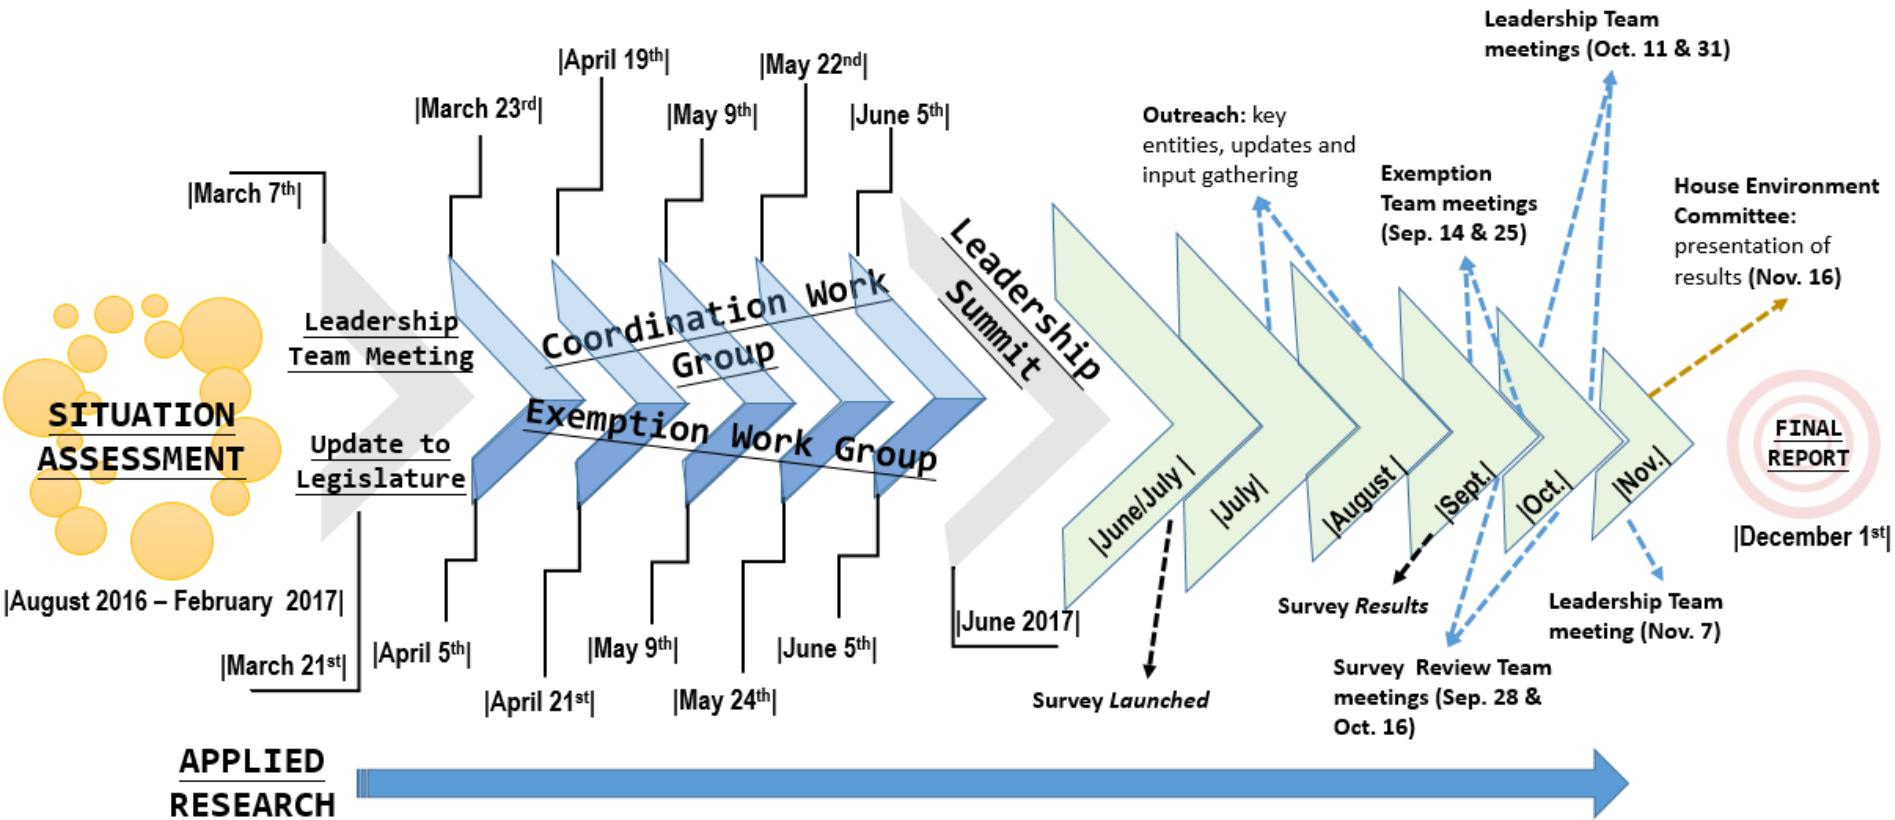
Leadership Team meetings (Oct. 11 & 31)

|April 19th|

|May 22nd|

|March 23rd|

|May 9th|

|June 5th|

Outreach: key entities, updates and input gathering

Exemption Team meetings (Sep. 14 & 25)

House Environment Committee: presentation of results (Nov. 16)

|March 7th|

Leadership Team Meeting

Coordination Work Group

Leadership Summit

SITUATION ASSESSMENT

Update to Legislature

Exemption Work Group

|June/July|

|July|

|August|

|Sept.|

|Oct.|

|Nov.|

FINAL REPORT

|December 1st|

|August 2016 – February 2017|

Survey Results

Leadership Team meeting (Nov. 7)

|June 2017|

|March 21st|

|April 5th|

|May 9th|

|June 5th|

Survey Review Team meetings (Sep. 28 & Oct. 16)

|April 21st|

|May 24th|

Survey Launched

APPLIED RESEARCH